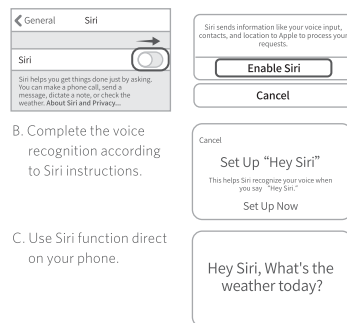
General Siri

Siri

Siri helps you get things done just by asking. You can make a phone call, send a message, dictate a note, or check the weather. About Siri and Privacy...

Siri sends information like your voice input, contacts, and location to Apple to process your requests.

Enable Siri

Cancel

B. Complete the voice recognition according to Siri instructions.

Cancel

Set Up "Hey Siri"

This helps Siri recognize your voice when you say "Hey Siri."

Set Up Now

C. Use Siri function direct on your phone.

Hey Siri, What's the weather today?